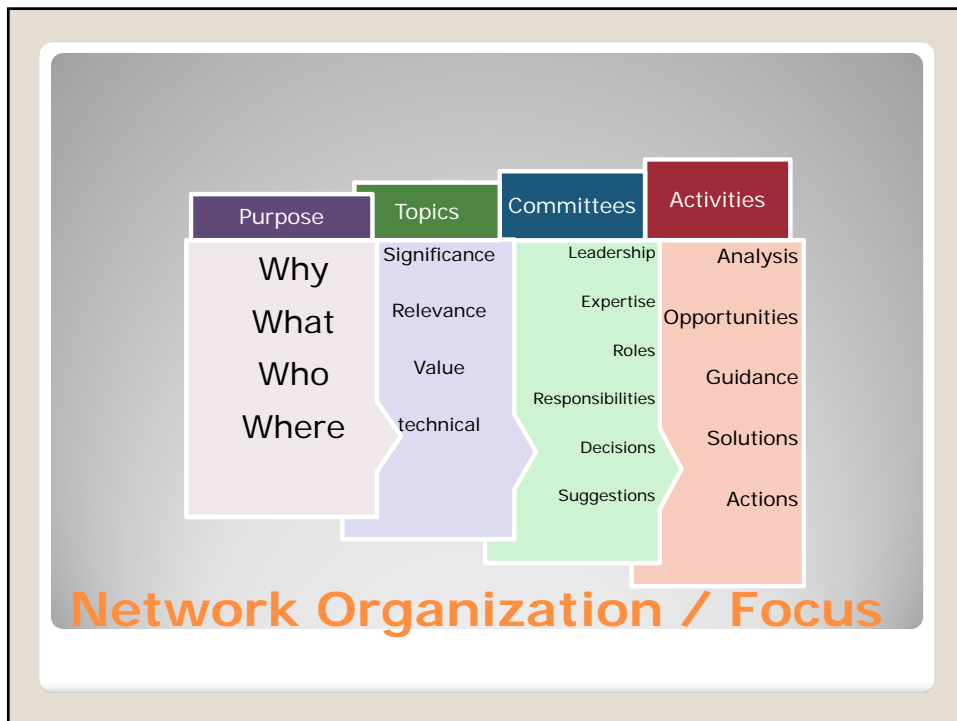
Purpose

Why
What
Who
Where

Topics

Significance
Relevance
Value
technical

Committees

Leadership
Expertise
Roles
Responsibilities
Decisions
Suggestions

Activities

Analysis
Opportunities
Guidance
Solutions
Actions

Network Organization / Focus